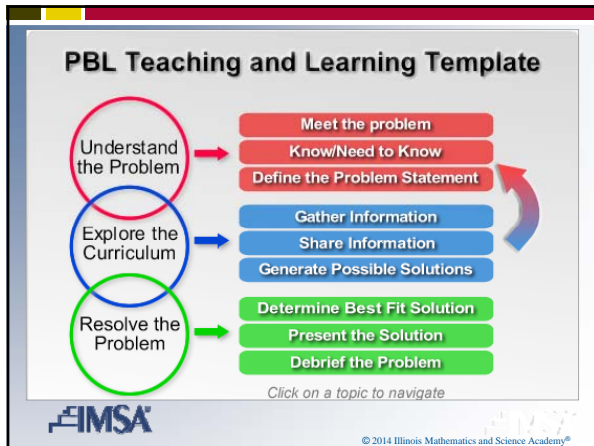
PBL Teaching and Learning Template

Understand the Problem

Meet the problem

Know/Need to Know

Define the Problem Statement

Explore the Curriculum

Gather Information

Share Information

Generate Possible Solutions

Resolve the Problem

Determine Best Fit Solution

Present the Solution

Debrief the Problem

Click on a topic to navigate

IMSA

© 2014 Illinois Mathematics and Science Academy®